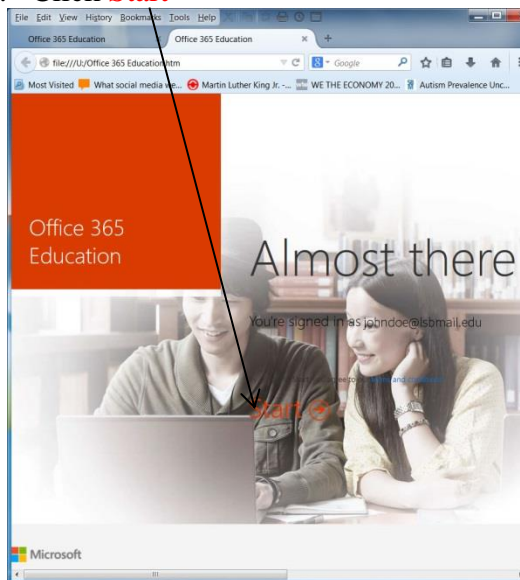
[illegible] Click Start

File Edit View History Bookmarks Tools Help

Office 365 Education

Office 365 Education

file:///U:/Office 365 Education.htm

Google

Most Visited

What social media we...

Martin Luther King Jr. -...

WE THE ECONOMY 20...

Autism Prevalence Unc...

Office 365 Education

Almost there

You're signed in as johndoe@isbmail.edu

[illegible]

start

Microsoft